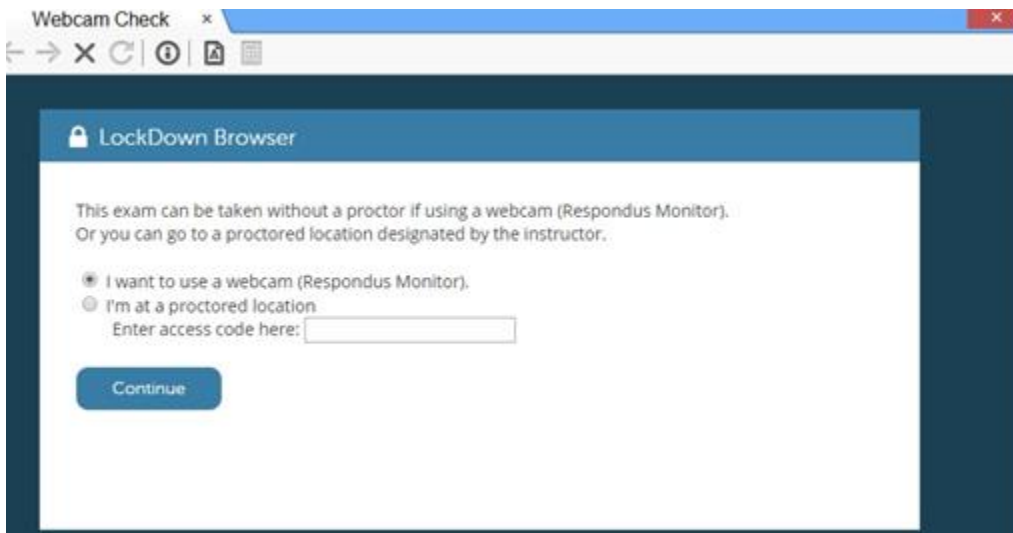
Webcam Check ×

LockDown Browser

This exam can be taken without a proctor if using a webcam (Respondus Monitor).
Or you can go to a proctored location designated by the instructor.

I want to use a webcam (Respondus Monitor).
I'm at a proctored location
Enter access code here:

Continue